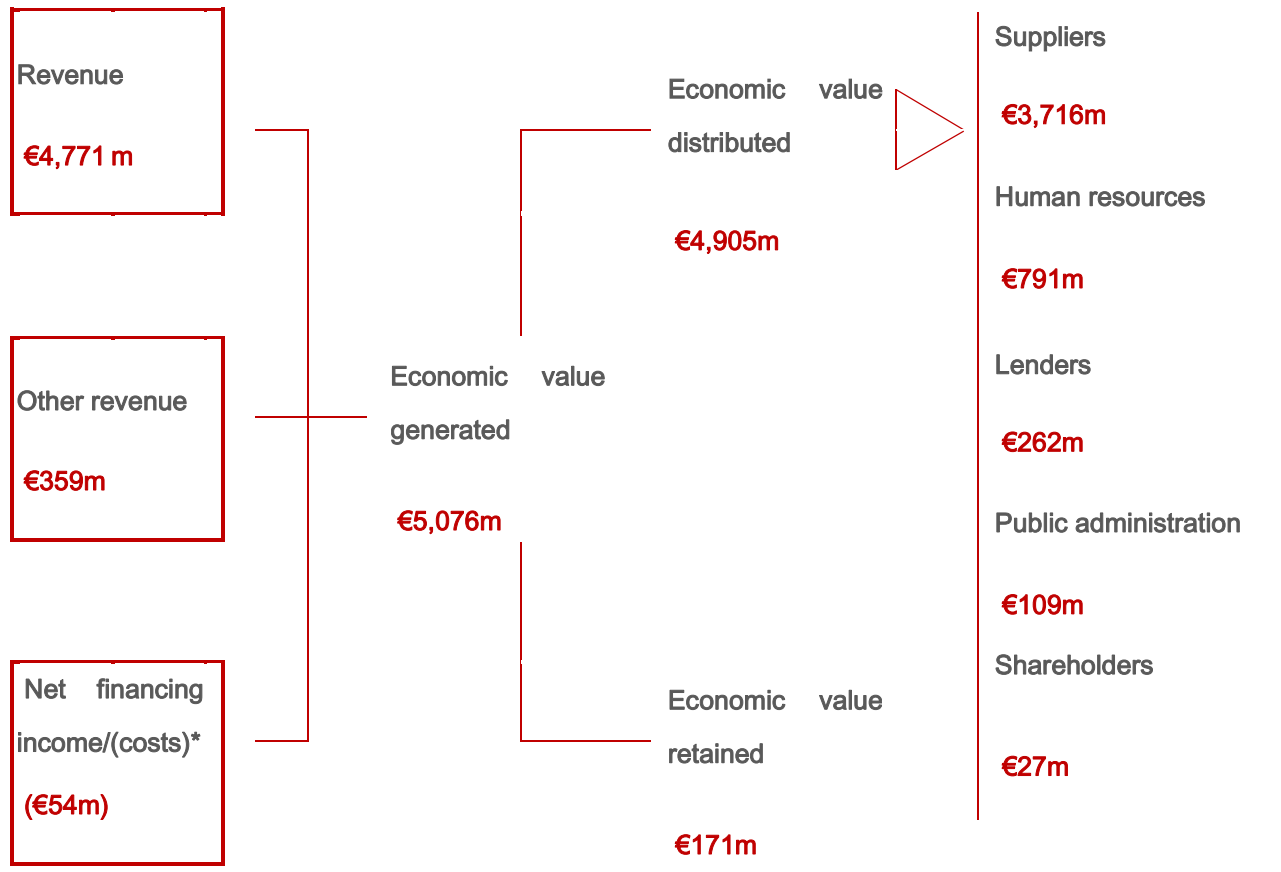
Revenue

€4,771 m

Other revenue

€359m

Net financing income/(costs)*

(€54m)

Economic value generated

€5,076m

Economic value distributed

€4,905m

Economic value retained

€171m

Suppliers

€3,716m

Human resources

€791m

Lenders

€262m

Public administration

€109m

Shareholders

€27m